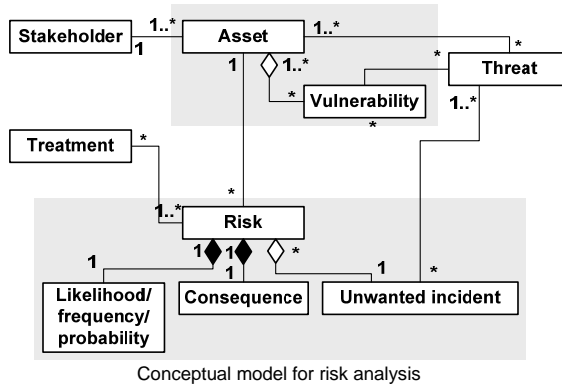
Stakeholder 1..* 1 Asset 1..* * Threat
1 1..* * Vulnerability * 1..*
Treatment *
* 1..* Risk
1 1 1 * 1 *
Likelihood/ frequency/ probability
Consequence
Unwanted incident

Conceptual model for risk analysis